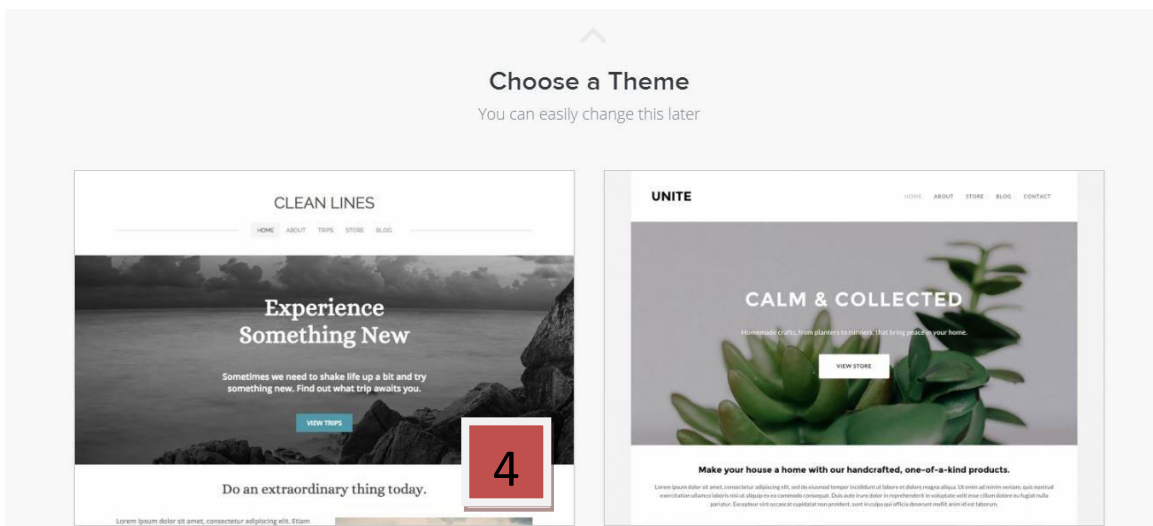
Choose a Theme

You can easily change this later

CLEAN LINES

HOME ABOUT TRIPS STORE BLOG

Experience Something New

Sometimes we need to shake life up a bit and try something new. Find out what trip awaits you.

VIEW TRIPS

4

Do an extraordinary thing today.

Lorem ipsum dolor sit amet, consectetur adipiscing elit. Etiam

UNITE

HOME ABOUT STORE BLOG CONTACT

CALM & COLLECTED

Homemade crafts, from planters to runners, that bring peace to your home.

VIEW STORE

Make your house a home with our handcrafted, one-of-a-kind products.

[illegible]